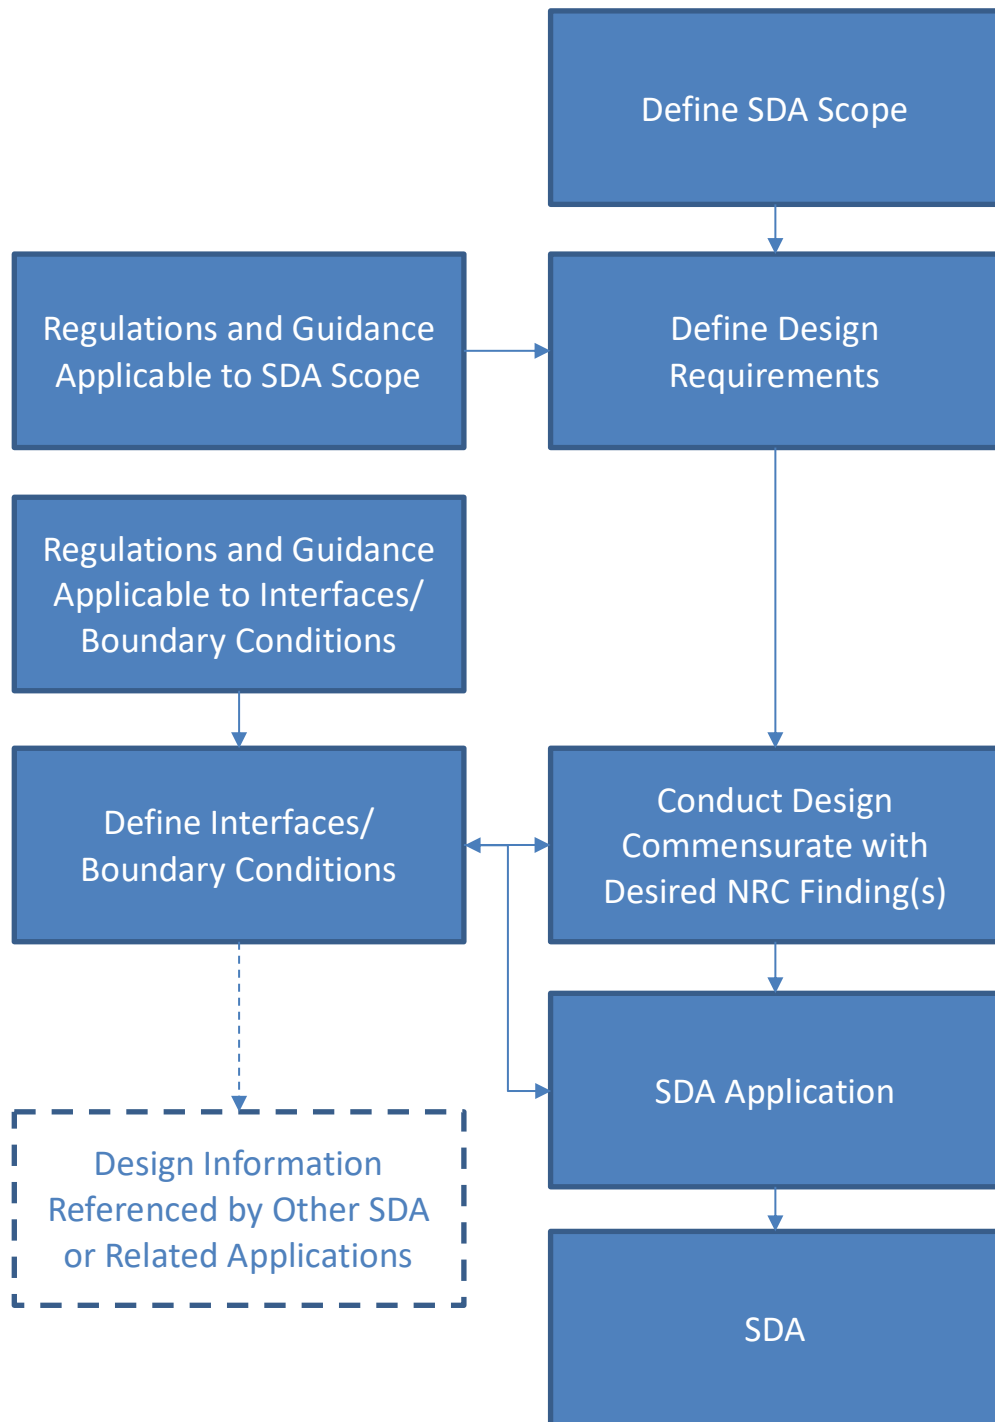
Define SDA Scope

Regulations and Guidance Applicable to SDA Scope

Define Design Requirements

Regulations and Guidance Applicable to Interfaces/ Boundary Conditions

Define Interfaces/ Boundary Conditions

Conduct Design Commensurate with Desired NRC Finding(s)

SDA Application

Design Information Referenced by Other SDA or Related Applications

SDA